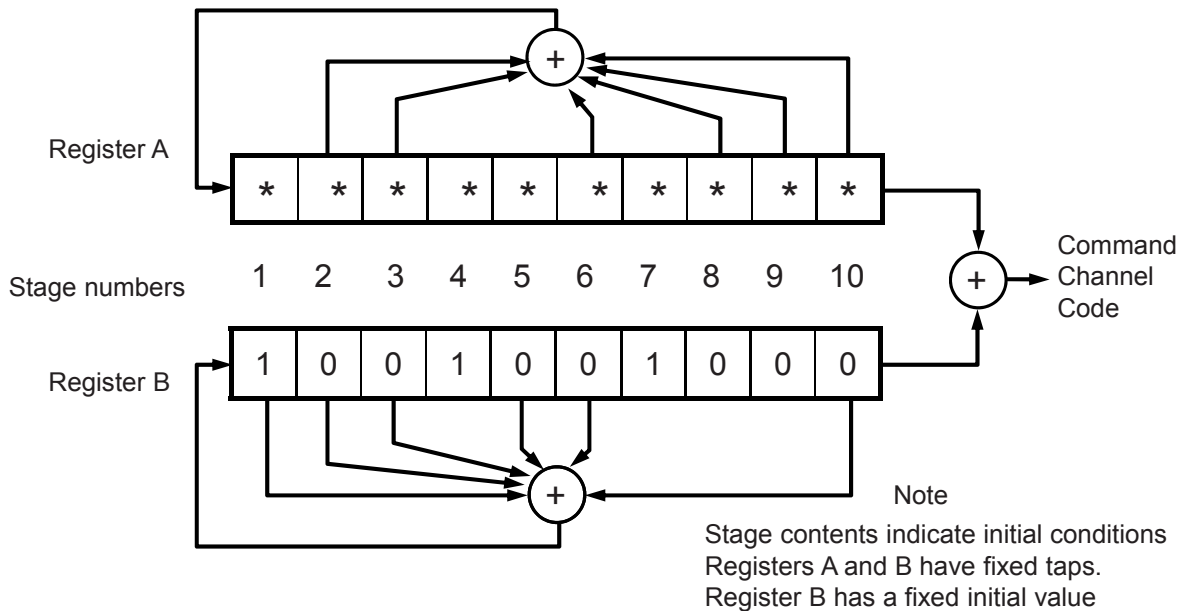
Register A

| * | * | * | * | * | * | * | * | * | * |
|---|---|---|---|---|---|---|---|---|---|

+

Stage numbers 1 2 3 4 5 6 7 8 9 10

+ Command Channel Code

Register B

| 1 | 0 | 0 | 1 | 0 | 0 | 1 | 0 | 0 | 0 |
|---|---|---|---|---|---|---|---|---|---|

+

Note
Stage contents indicate initial conditions
Registers A and B have fixed taps.
Register B has a fixed initial value